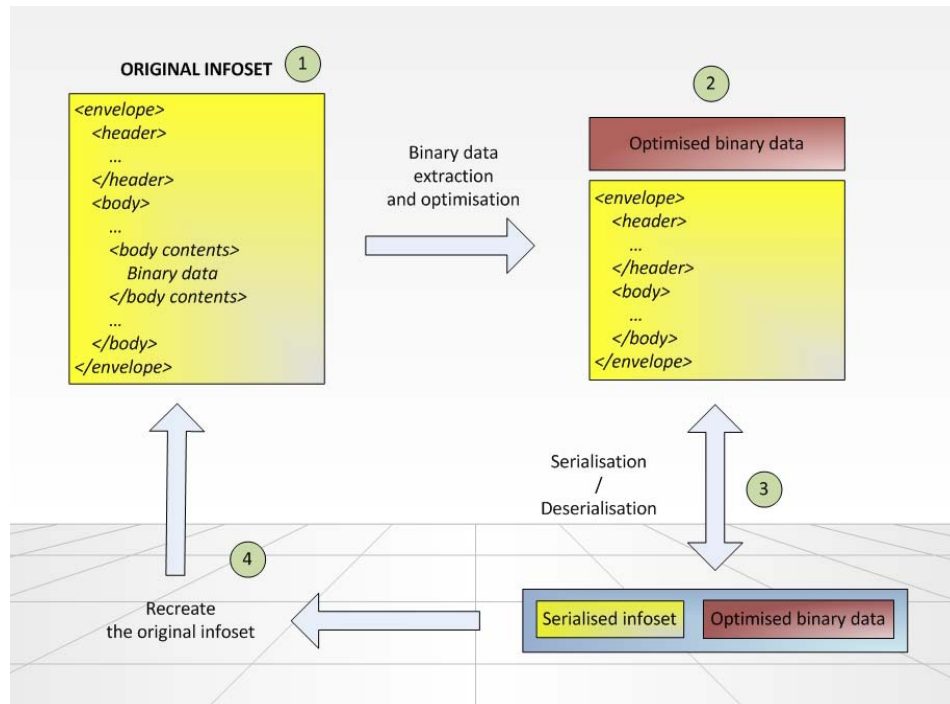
ORIGINAL INFOSET 1

<envelope>
<header>
...
</header>
<body>
...
<body contents>
Binary data
</body contents>
...
</body>
</envelope>

Binary data extraction and optimisation

2

Optimised binary data

<envelope>
<header>
...
</header>
<body>
...
</body>
</envelope>

Serialisation / Deserialisation

3

4

Recreate the original infoset

Serialised infoset

Optimised binary data